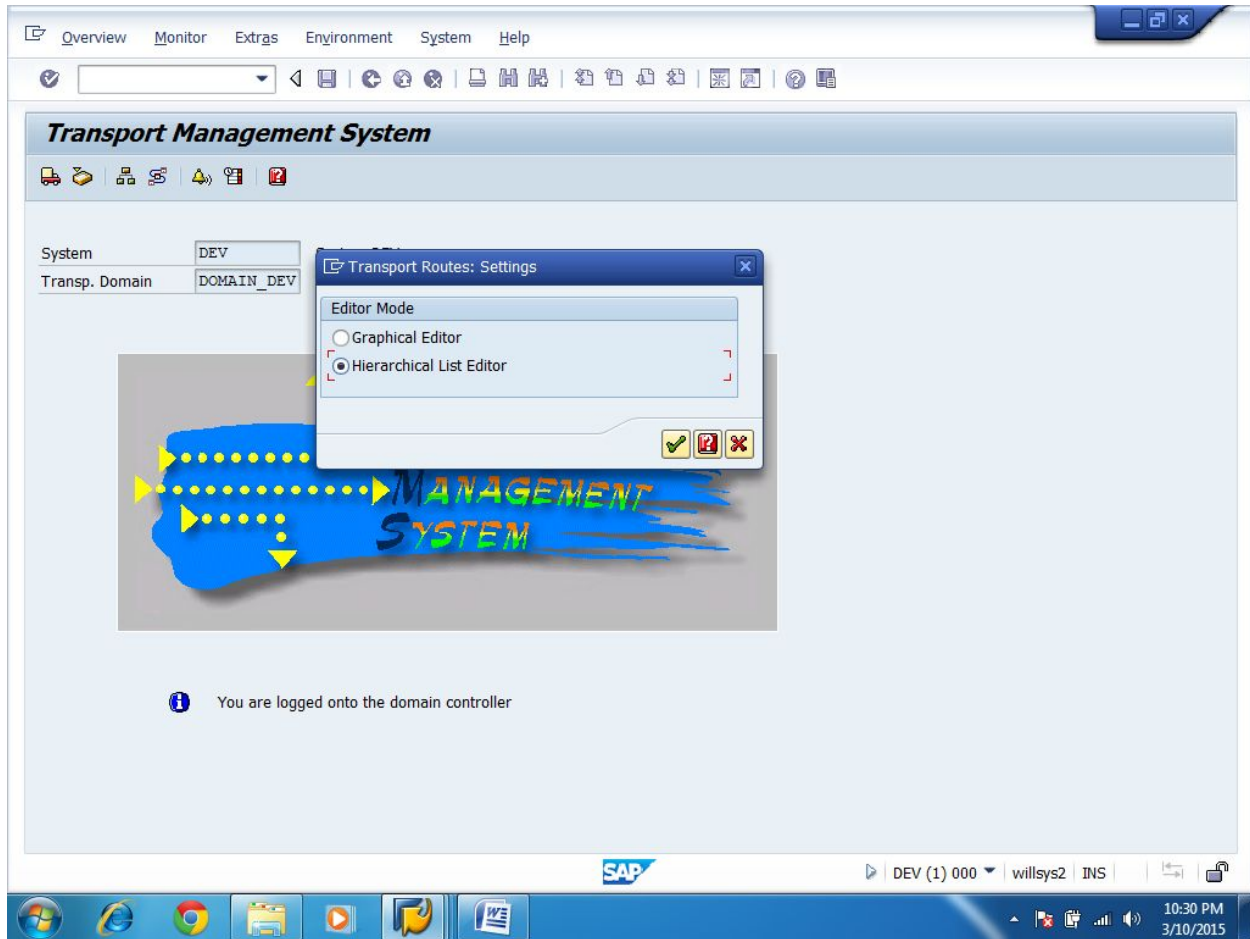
Overview Monitor Extras Environment System Help

Transport Management System

System DEV
Transp. Domain DOMAIN_DEV

Transport Routes: Settings

Editor Mode
Graphical Editor
Hierarchical List Editor

MANAGEMENT
SYSTEM

You are logged onto the domain controller

SAP

DEV (1) 000 willsys2 INS

10:30 PM
3/10/2015